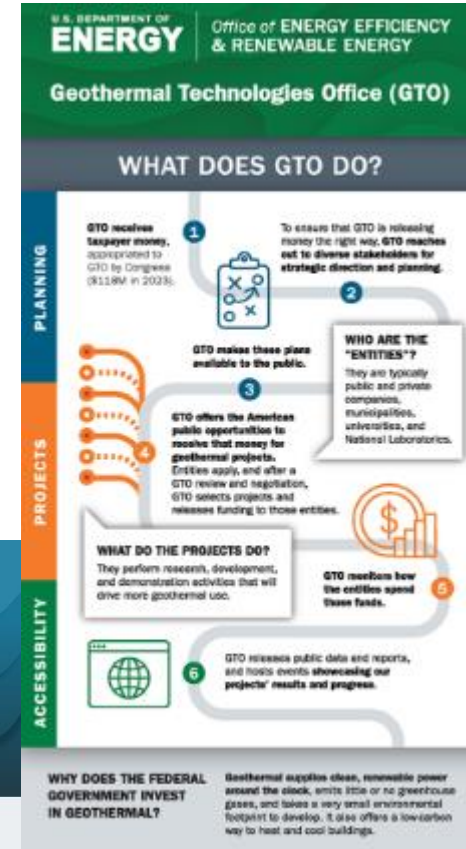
U.S. DEPARTMENT OF ENERGY

Office of ENERGY EFFICIENCY & RENEWABLE ENERGY

Geothermal Technologies Office (GTO)

WHAT DOES GTO DO?

PLANNING

1

GTO receives taxpayer money, appropriated to GTO by Congress ($118M in 2023).

To ensure that GTO is releasing money the right way, GTO reaches out to diverse stakeholders for strategic direction and planning.

2

GTO makes these plans available to the public.

3

WHO ARE THE "ENTITIES"?

They are typically public and private companies, municipalities, universities, and National Laboratories.

PROJECTS

4

GTO offers the American public opportunities to receive that money for geothermal projects. Entities apply, and after a GTO review and negotiation, GTO selects projects and releases funding to those entities.

WHAT DO THE PROJECTS DO?

They perform research, development, and demonstration activities that will drive more geothermal use.

GTO monitors how the entities spend those funds.

5

ACCESSIBILITY

6

GTO releases public data and reports, and hosts events showcasing our projects' results and progress.

WHY DOES THE FEDERAL GOVERNMENT INVEST IN GEOTHERMAL?

Geothermal supplies clean, renewable power around the clock, emits little or no greenhouse gases, and takes a very small environmental footprint to develop. It also offers a low-carbon way to heat and cool buildings.